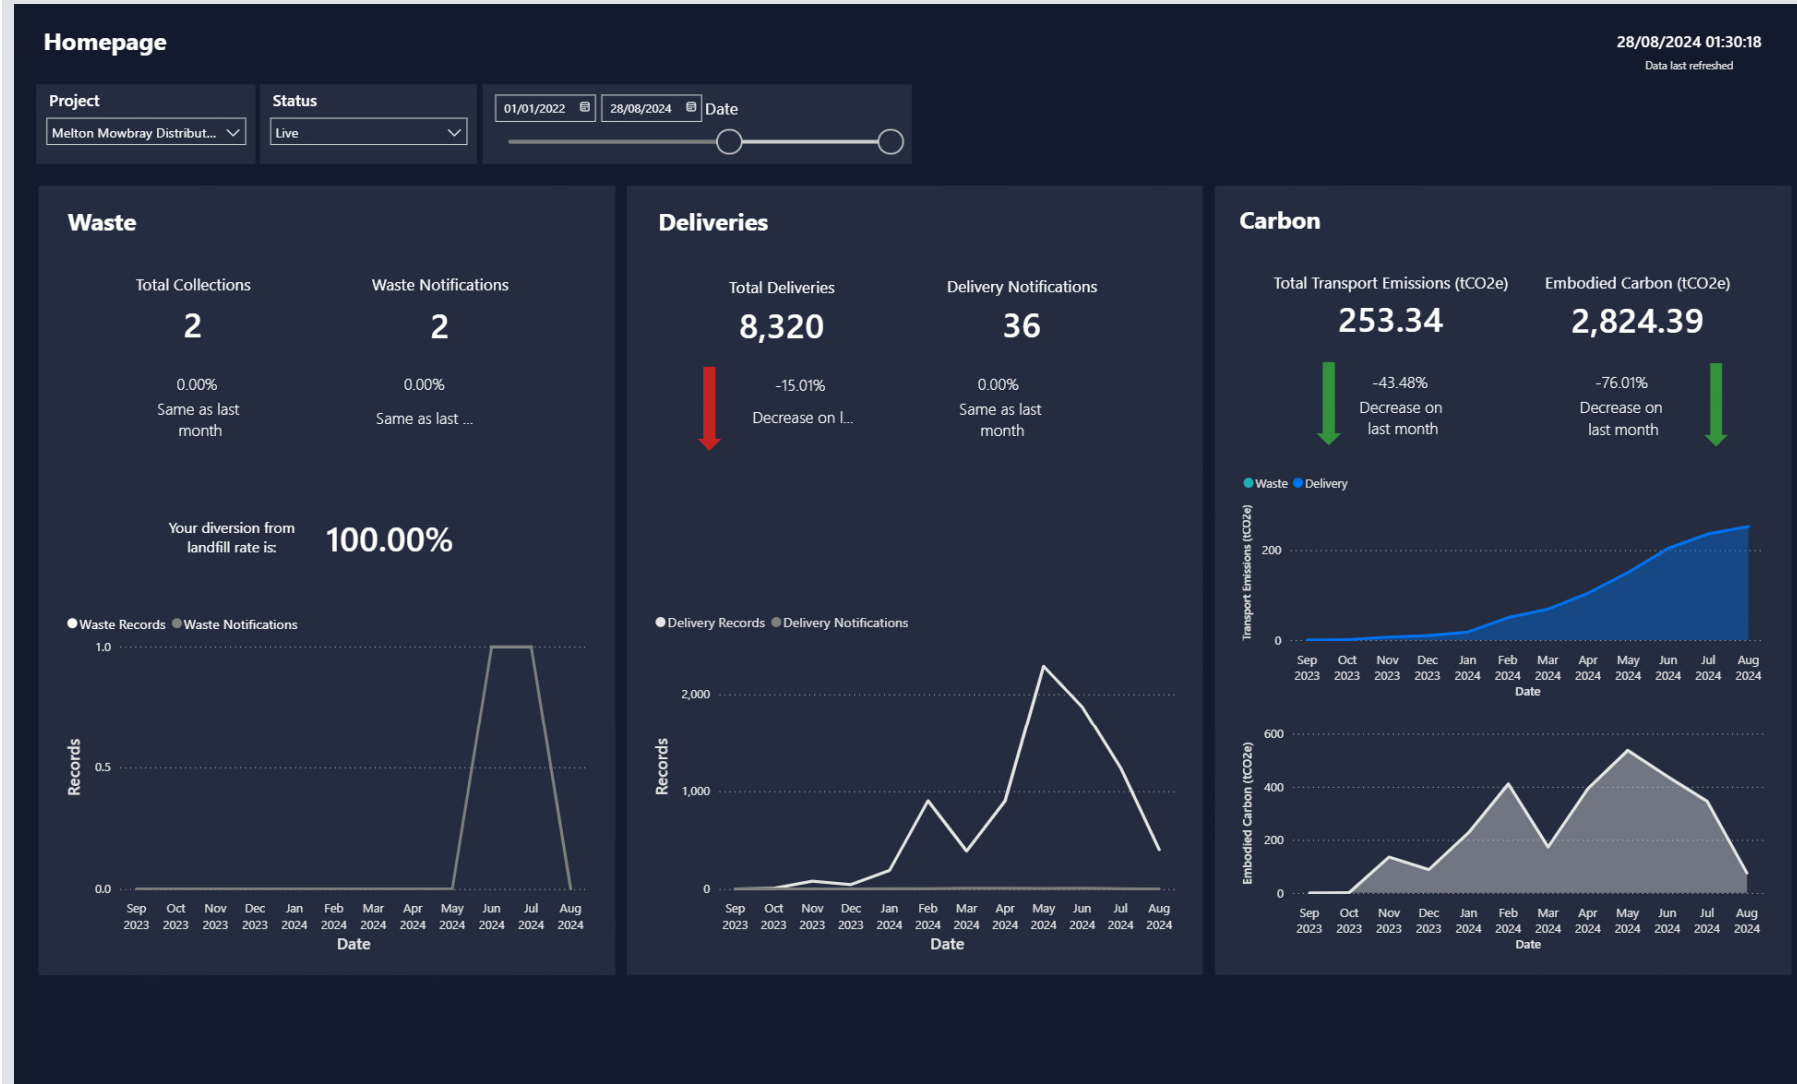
Homepage

28/08/2024 01:30:18
Data last refreshed

Project
Melton Mowbray Distribut...

Status
Live

01/01/2022 28/08/2024 Date

Waste

Total Collections
2
0.00%
Same as last month

Waste Notifications
2
0.00%
Same as last ...

Your diversion from landfill rate is:
100.00%

Waste Records Waste Notifications

Records
1.0
0.5
0.0
Sep 2023 Oct 2023 Nov 2023 Dec 2023 Jan 2024 Feb 2024 Mar 2024 Apr 2024 May 2024 Jun 2024 Jul 2024 Aug 2024
Date

Deliveries

Total Deliveries
8,320
-15.01%
Decrease on l...

Delivery Notifications
36
0.00%
Same as last month

Delivery Records Delivery Notifications

Records
2,000
1,000
0
Sep 2023 Oct 2023 Nov 2023 Dec 2023 Jan 2024 Feb 2024 Mar 2024 Apr 2024 May 2024 Jun 2024 Jul 2024 Aug 2024
Date

Carbon

Total Transport Emissions (tCO2e)
253.34
-43.48%
Decrease on last month

Embodied Carbon (tCO2e)
2,824.39
-76.01%
Decrease on last month

Waste Delivery

Transport Emissions (tCO2e)
200
0
Sep 2023 Oct 2023 Nov 2023 Dec 2023 Jan 2024 Feb 2024 Mar 2024 Apr 2024 May 2024 Jun 2024 Jul 2024 Aug 2024
Date

Embodied Carbon (tCO2e)
600
400
200
0
Sep 2023 Oct 2023 Nov 2023 Dec 2023 Jan 2024 Feb 2024 Mar 2024 Apr 2024 May 2024 Jun 2024 Jul 2024 Aug 2024
Date